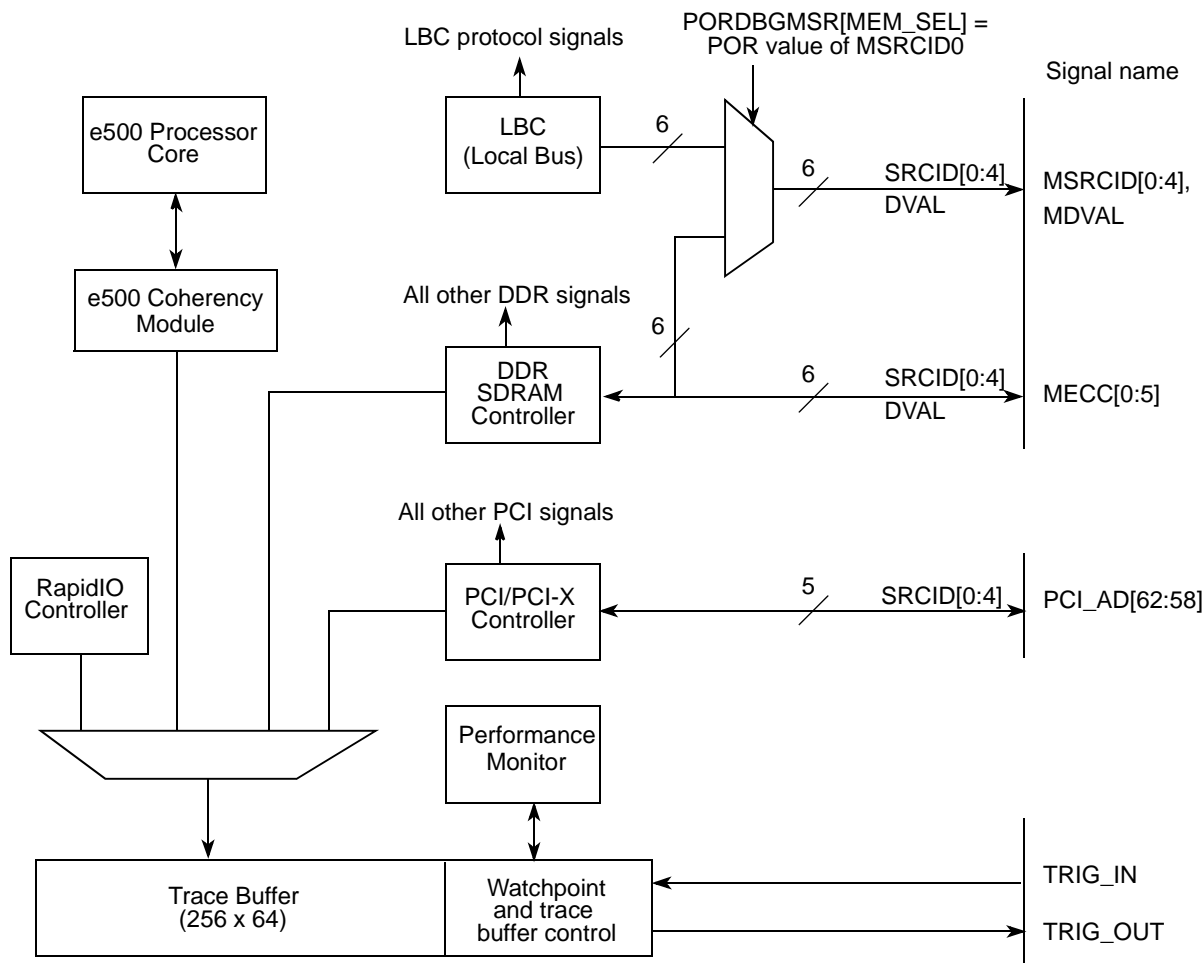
LBC protocol signals

PORDBGMSR[MEM_SEL] = POR value of MSRCID0

Signal name

e500 Processor Core

LBC (Local Bus)

6

6

SRCID[0:4] DVAL

MSRCID[0:4], MDVAL

e500 Coherency Module

All other DDR signals

6

DDR SDRAM Controller

6

SRCID[0:4] DVAL

MECC[0:5]

All other PCI signals

RapidIO Controller

PCI/PCI-X Controller

5

SRCID[0:4]

PCI_AD[62:58]

Performance Monitor

Trace Buffer (256 x 64)

Watchpoint and trace buffer control

TRIG_IN

TRIG_OUT